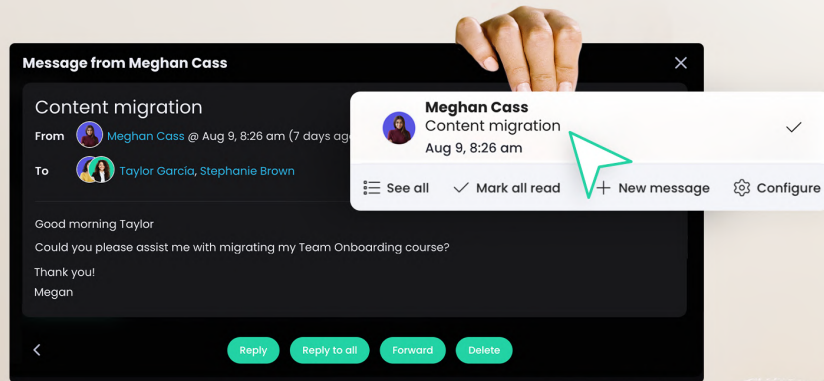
Message from Meghan Cass

Content migration

From Meghan Cass @ Aug 9, 8:26 am (7 days ag

To Taylor García, Stephanie Brown

Good morning Taylor

Could you please assist me with migrating my Team Onboarding course?

Thank you!
Megan

Reply Reply to all Forward Delete

Meghan Cass
Content migration
Aug 9, 8:26 am

See all Mark all read New message Configure